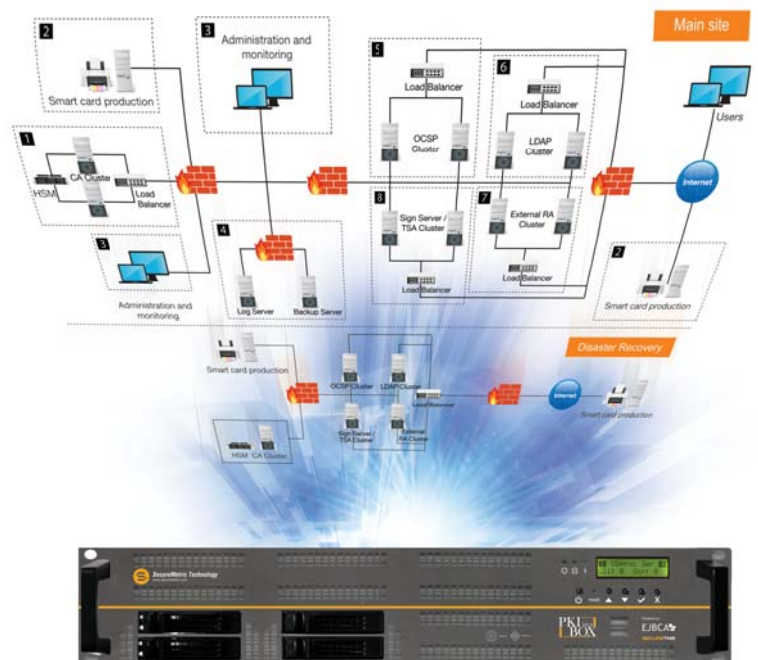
Main site

2
Smart card production

3
Administration and monitoring

5
Load Balancer
OCSP Cluster

6
Load Balancer
LDAP Cluster

Users

1
HSM
CA Cluster
Load Balancer

Internet

8
Sign Server / TSA Cluster
Load Balancer

7
External RA Cluster
Load Balancer

4
Log Server
Backup Server

3
Administration and monitoring

2
Smart card production

Disaster Recovery

Smart card production
OCSP Cluster
LDAP Cluster
Load Balancer
Sign Server / TSA Cluster
External RA Cluster
HSM
CA Cluster
Internet
Smart card production

SecureMetric Technology
PKI BOX
EJBCA